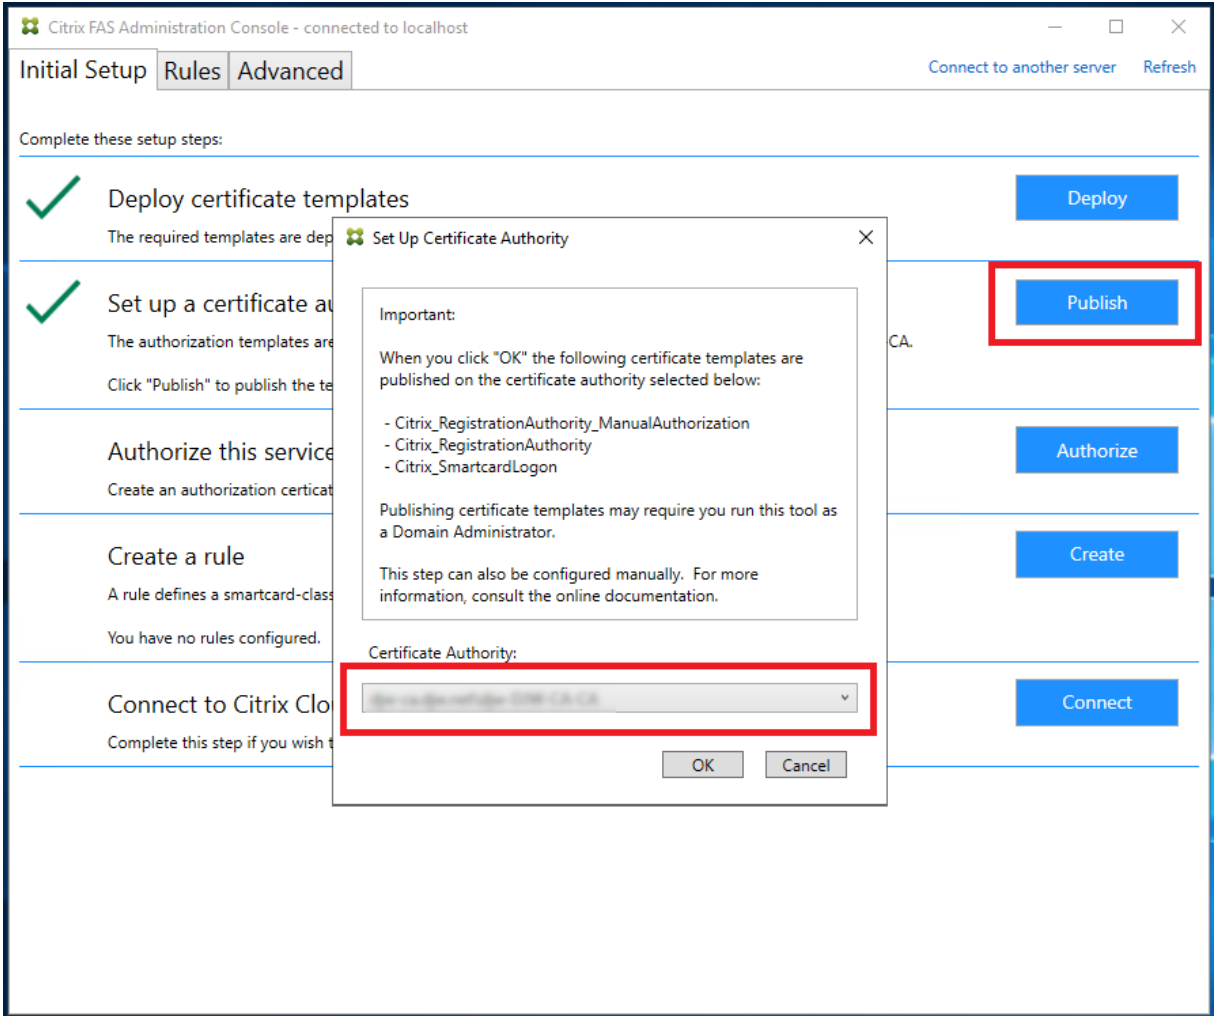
Citrix FAS Administration Console - connected to localhost

Initial Setup Rules Advanced

Connect to another server Refresh

Complete these setup steps:

Deploy certificate templates

The required templates are dep

Deploy

Set up a certificate au

The authorization templates are

CA.

Click "Publish" to publish the te

Publish

Authorize this service

Create an authorization certicat

Authorize

Create a rule

A rule defines a smartcard-class

You have no rules configured.

Create

Connect to Citrix Clo

Complete this step if you wish t

Connect

Set Up Certificate Authority

Important:

When you click "OK" the following certificate templates are published on the certificate authority selected below:

- Citrix_RegistrationAuthority_ManualAuthorization
- Citrix_RegistrationAuthority
- Citrix_SmartcardLogon

Publishing certificate templates may require you run this tool as a Domain Administrator.

This step can also be configured manually. For more information, consult the online documentation.

Certificate Authority:

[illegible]

OK Cancel